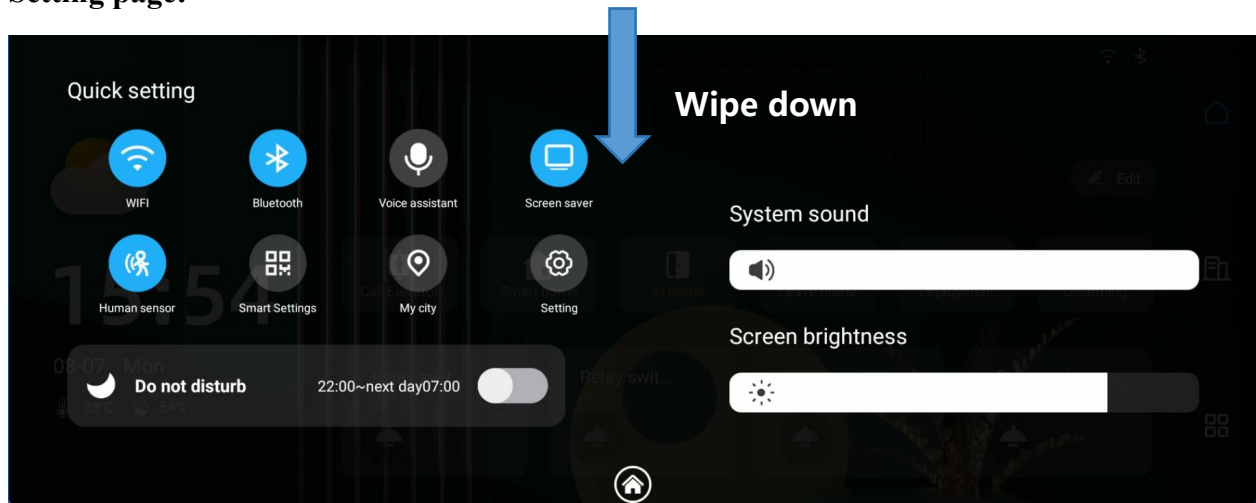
Setting page:

Quick setting

Wipe down

WIFI

Bluetooth

Voice assistant

Screen saver

Edit

System sound

Human sensor

Smart Settings

My city

Setting

Screen brightness

Do not disturb

22:00~next day07:00